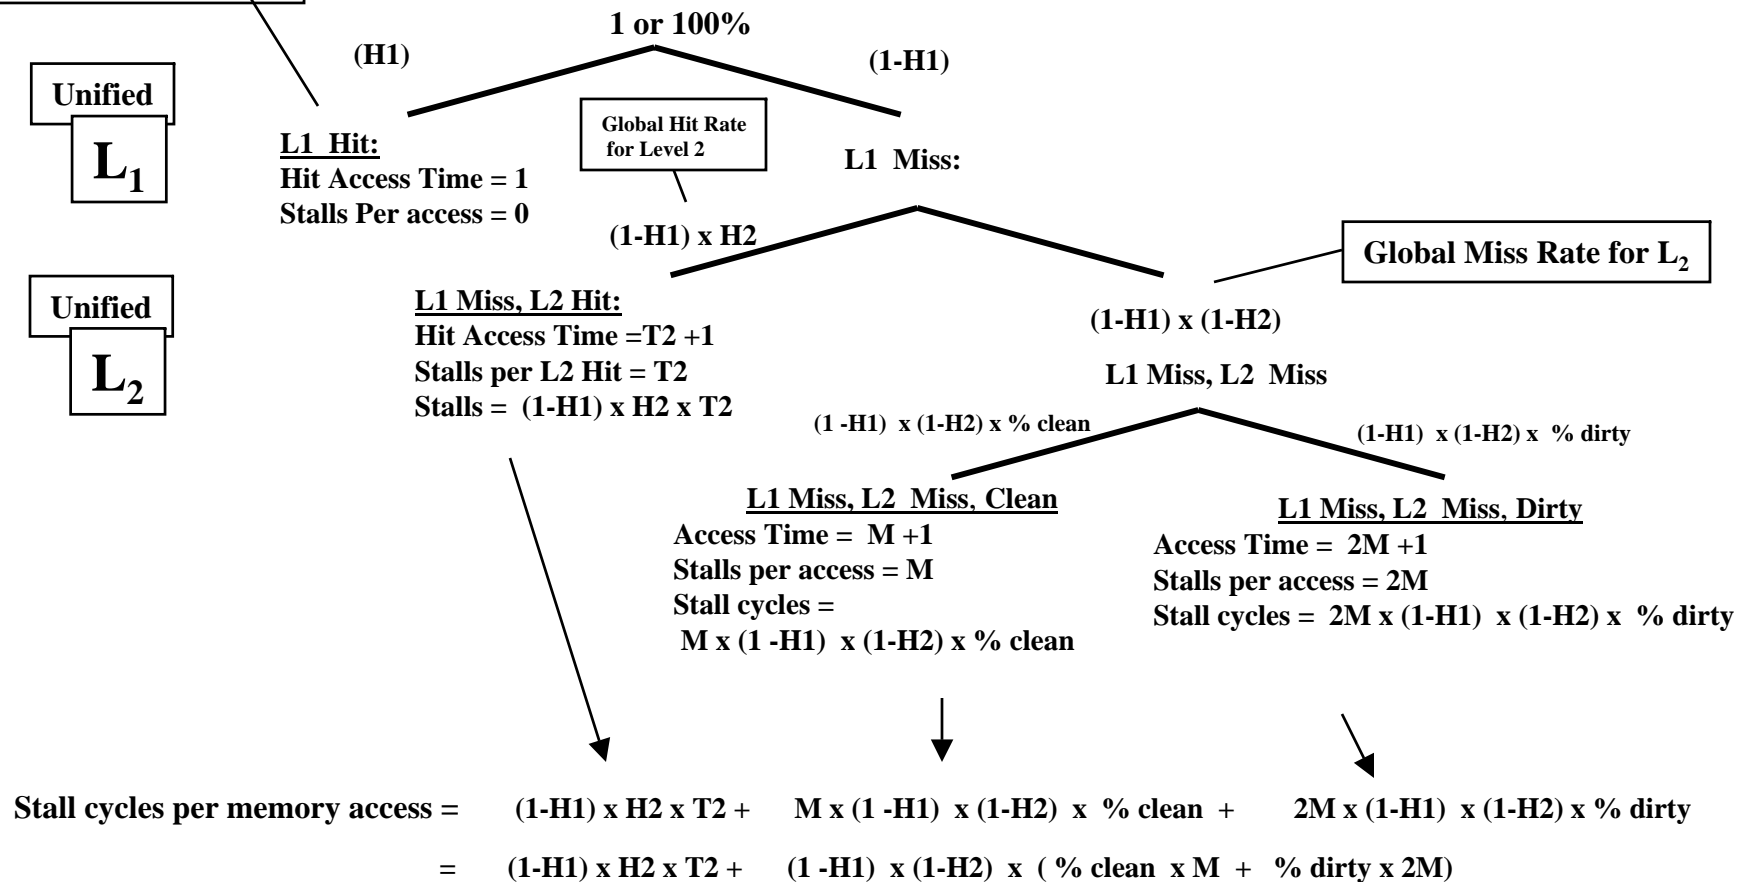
1 or 100%

(H1)

(1-H1)

Unified

$L_1$

L1 Hit:
Hit Access Time = 1
Stalls Per access = 0

Global Hit Rate for Level 2

L1 Miss:

(1-H1) x H2

Global Miss Rate for $L_2$

Unified

$L_2$

L1 Miss, L2 Hit:
Hit Access Time =T2 +1
Stalls per L2 Hit = T2
Stalls = (1-H1) x H2 x T2

(1-H1) x (1-H2)

L1 Miss, L2 Miss

(1 -H1) x (1-H2) x % clean

(1-H1) x (1-H2) x % dirty

L1 Miss, L2 Miss, Clean
Access Time = M +1
Stalls per access = M
Stall cycles =
M x (1 -H1) x (1-H2) x % clean

L1 Miss, L2 Miss, Dirty
Access Time = 2M +1
Stalls per access = 2M
Stall cycles = 2M x (1-H1) x (1-H2) x % dirty

Stall cycles per memory access = (1-H1) x H2 x T2 + M x (1 -H1) x (1-H2) x % clean + 2M x (1-H1) x (1-H2) x % dirty

= (1-H1) x H2 x T2 + (1 -H1) x (1-H2) x ( % clean x M + % dirty x 2M)